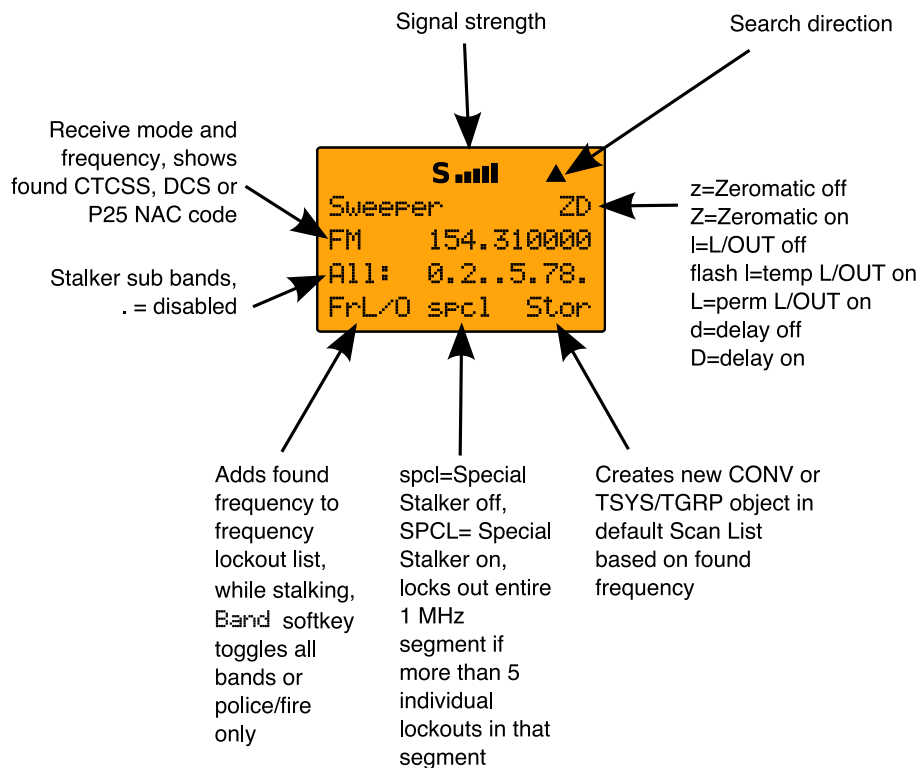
Signal strength

Search direction

Receive mode and frequency, shows found CTCSS, DCS or P25 NAC code

Stalker sub bands, . = disabled

S

Sweeper ZD
FM 154.310000
All: 0.2..5.78.
FrL/O spcl Stor

z=Zeromatic off
Z=Zeromatic on
l=L/OUT off
flash l=temp L/OUT on
L=perm L/OUT on
d=delay off
D=delay on

Adds found frequency to frequency lockout list, while stalking, Band softkey toggles all bands or police/fire only

spcl=Special Stalker off, SPCL= Special Stalker on, locks out entire 1 MHz segment if more than 5 individual lockouts in that segment

Creates new CONV or TSYS/TGRP object in default Scan List based on found frequency